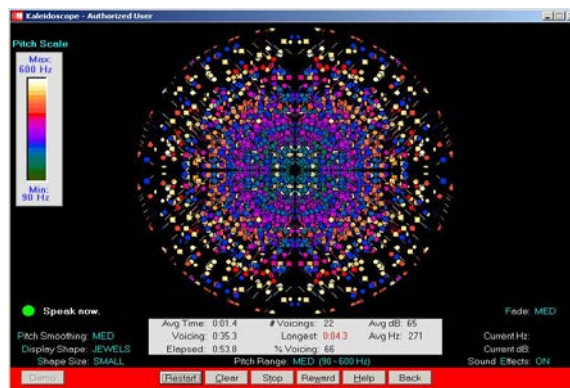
Kaleidoscope - Authorized User

Pitch Scale

Max: 600 Hz

Min: 90 Hz

Speak now.

Fade: MED

Pitch Smoothing: MED
Display Shape: JEWELS
Shape Size: SMALL

| Avg Time: 0:01.4 | # Voicings: 22 | Avg dB: 65 |
|---|---|---|
| Voicing: 0:35.3 | Longest: 0:04.3 | Avg Hz: 271 |
| Elapsed: 0:53.8 | % Voicing: 66 | |

Pitch Range: MED (90 - 600 Hz)

Current Hz:
Current dB:
Sound Effects: ON

Demo | Restart | Clear | Stop | Reward | Help | Back